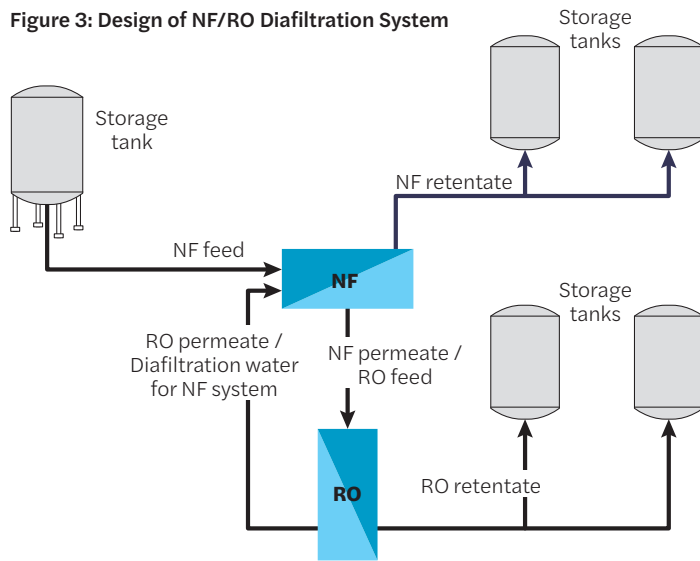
Figure 3: Design of NF/RO Diafiltration System

Storage tank

Storage tanks

NF retentate

NF feed

NF

RO permeate / Diafiltration water for NF system

NF permeate / RO feed

Storage tanks

RO

RO retentate